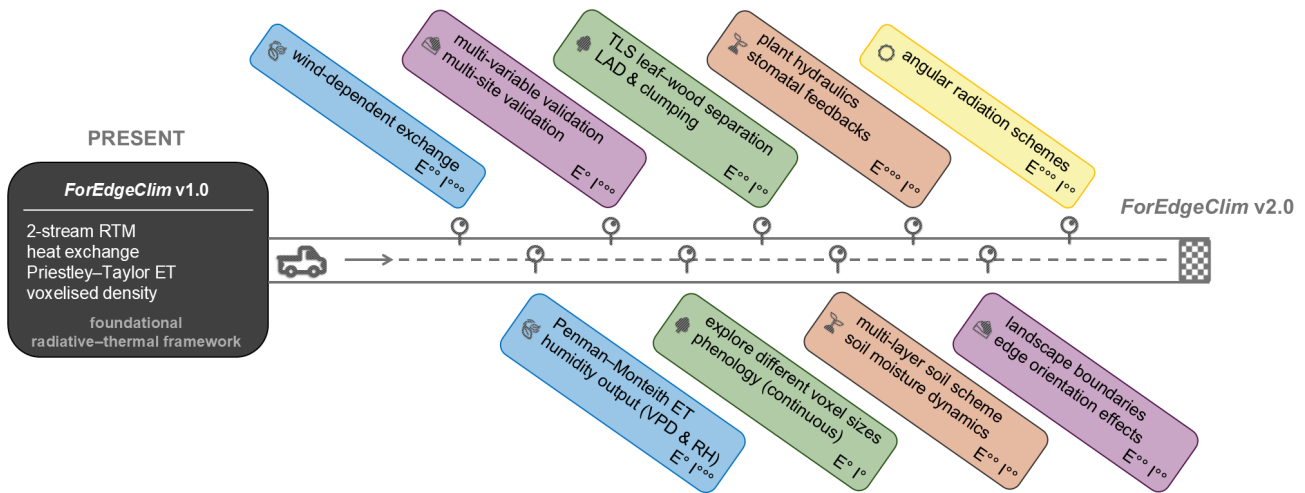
PRESENT

*ForEdgeClim* v1.0

2-stream RTM
heat exchange
Priestley–Taylor ET
voxelised density

foundational
radiative–thermal framework

wind-dependent exchange
E°° I°°°

multi-variable validation
multi-site validation
E° I°°°

TLS leaf–wood separation
LAD & clumping
E°° I°°

plant hydraulics
stomatal feedbacks
E°°° I°°

angular radiation schemes
E°°° I°°

*ForEdgeClim* v2.0

Penman–Monteith ET
humidity output (VPD & RH)
E° I°°°

explore different voxel sizes
phenology (continuous)
E° I°

multi-layer soil scheme
soil moisture dynamics
E°° I°°

landscape boundaries
edge orientation effects
E°° I°°